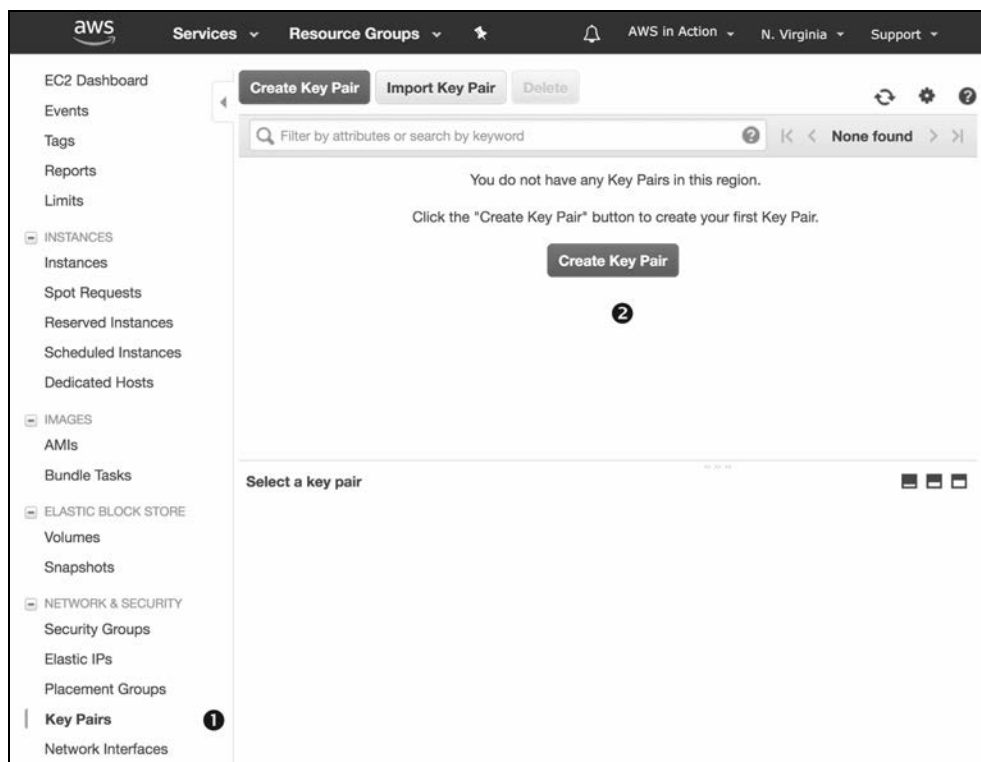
aws Services Resource Groups AWS in Action N. Virginia Support

EC2 Dashboard
Events
Tags
Reports
Limits
INSTANCES
Instances
Spot Requests
Reserved Instances
Scheduled Instances
Dedicated Hosts
IMAGES
AMIs
Bundle Tasks
ELASTIC BLOCK STORE
Volumes
Snapshots
NETWORK & SECURITY
Security Groups
Elastic IPs
Placement Groups
Key Pairs ❶
Network Interfaces

Create Key Pair Import Key Pair Delete

Filter by attributes or search by keyword None found

You do not have any Key Pairs in this region.

Click the "Create Key Pair" button to create your first Key Pair.

Create Key Pair

❷

Select a key pair